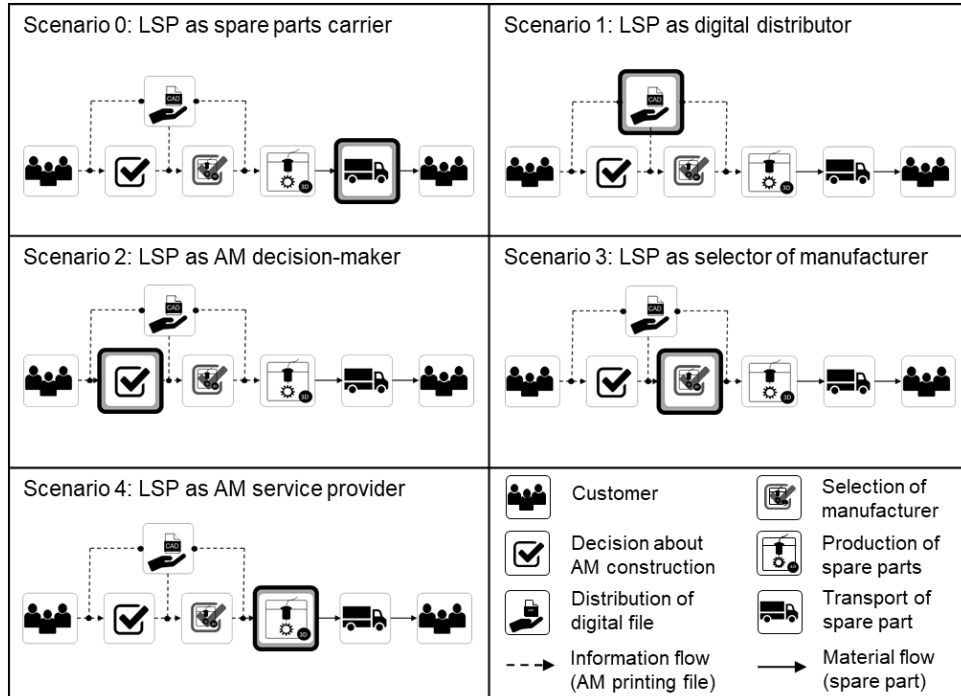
Scenario 0: LSP as spare parts carrier

Scenario 1: LSP as digital distributor

Scenario 2: LSP as AM decision-maker

Scenario 3: LSP as selector of manufacturer

Scenario 4: LSP as AM service provider

Customer

Selection of manufacturer

Decision about AM construction

Production of spare parts

Distribution of digital file

Transport of spare part

Information flow (AM printing file)

Material flow (spare part)